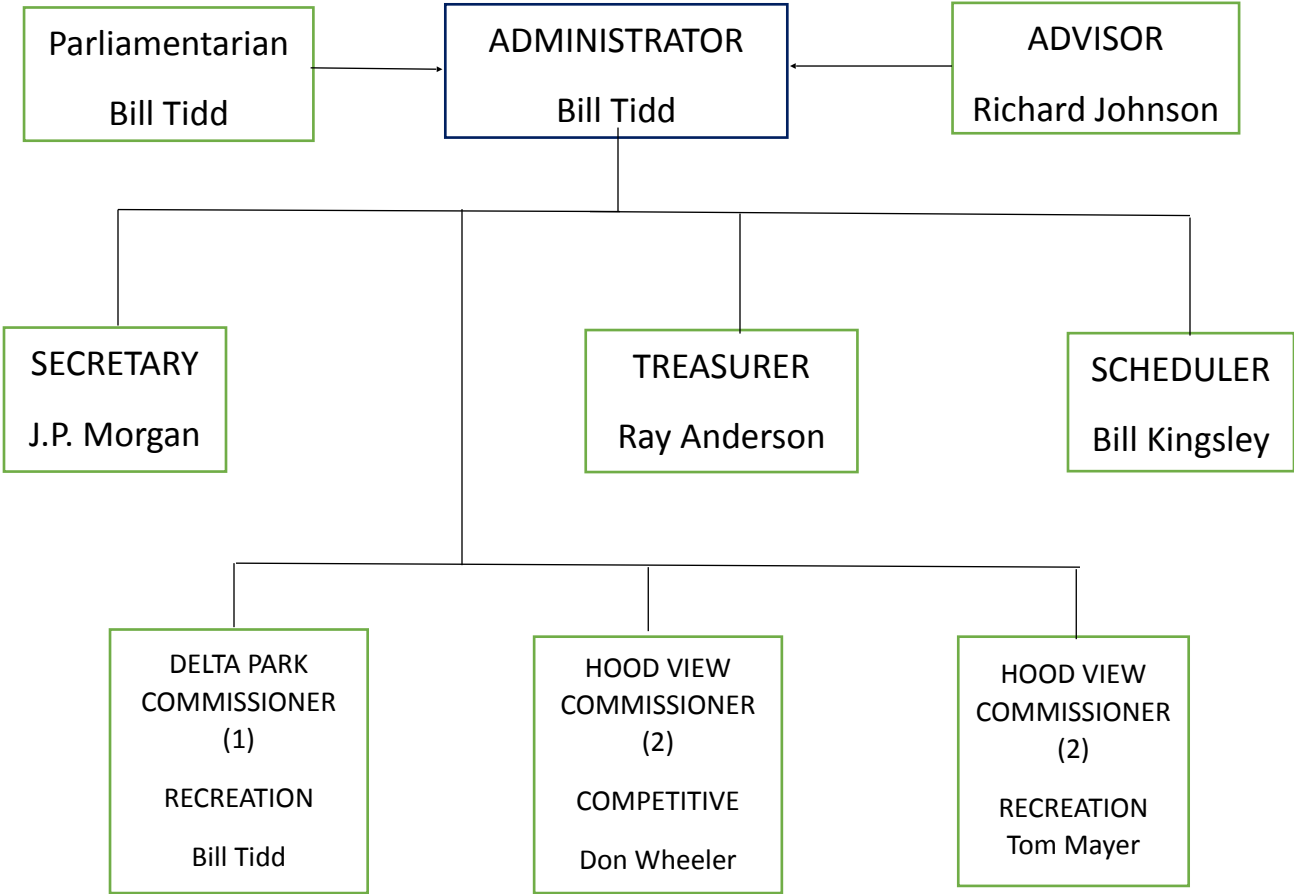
Parliamentarian

Bill Tidd

ADMINISTRATOR

Bill Tidd

ADVISOR

Richard Johnson

SECRETARY

J.P. Morgan

TREASURER

Ray Anderson

SCHEDULER

Bill Kingsley

DELTA PARK COMMISSIONER (1)

RECREATION

Bill Tidd

HOOD VIEW COMMISSIONER (2)

COMPETITIVE

Don Wheeler

HOOD VIEW COMMISSIONER (2)

RECREATION
Tom Mayer